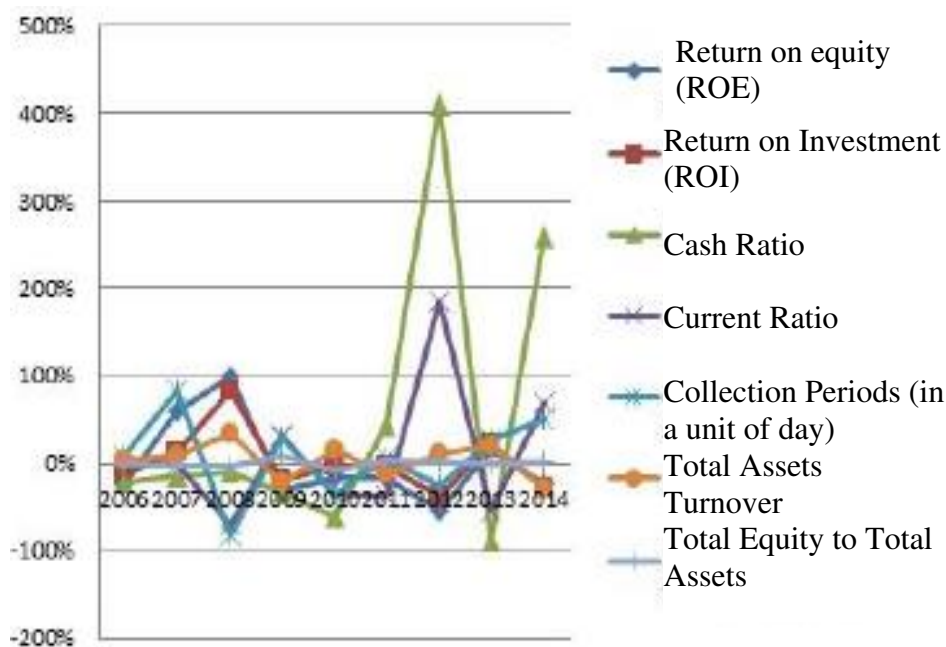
500%
400%
300%
200%
100%
0%
-100%
-200%

2006 2007 2008 2009 2010 2011 2012 2013 2014

Return on equity (ROE)
Return on Investment (ROI)
Cash Ratio
Current Ratio
Collection Periods (in a unit of day)
Total Assets Turnover
Total Equity to Total Assets